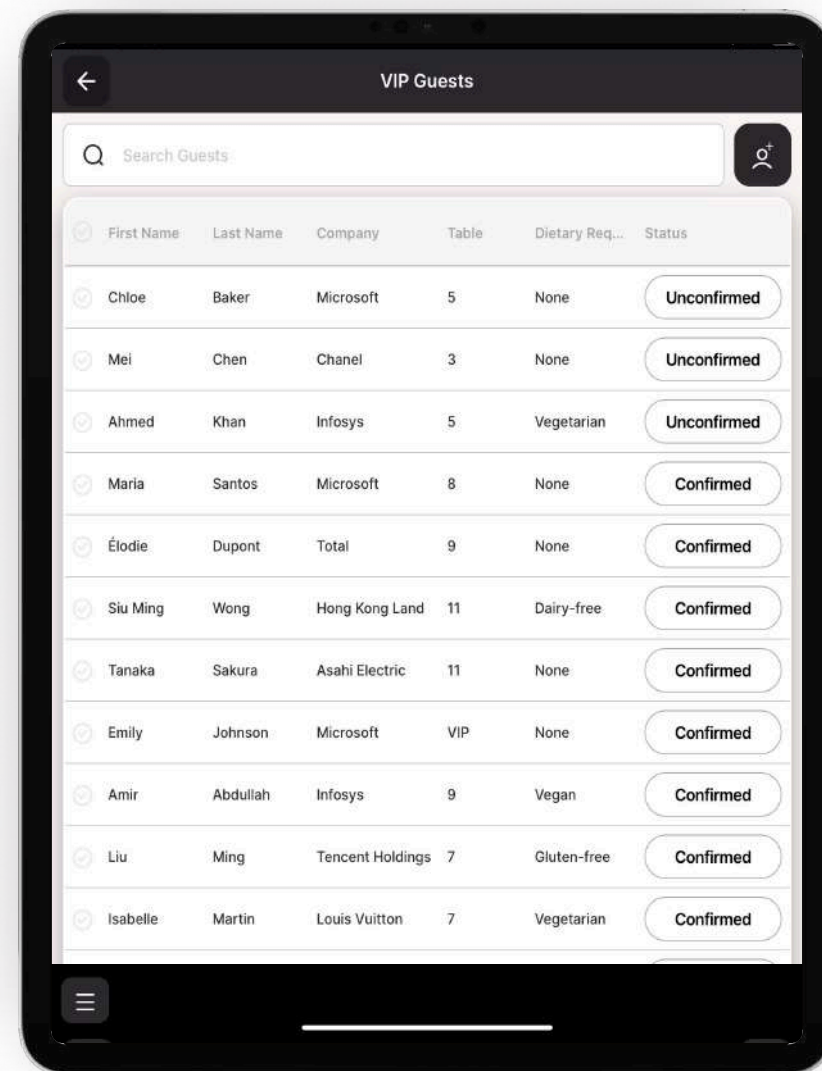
VIP Guests

Search Guests

| First Name | Last Name | Company | Table | Dietary Req... | Status |
|---|---|---|---|---|---|
| Chloe | Baker | Microsoft | 5 | None | Unconfirmed |
| Mei | Chen | Chanel | 3 | None | Unconfirmed |
| Ahmed | Khan | Infosys | 5 | Vegetarian | Unconfirmed |
| Maria | Santos | Microsoft | 8 | None | Confirmed |
| Élodie | Dupont | Total | 9 | None | Confirmed |
| Siu Ming | Wong | Hong Kong Land | 11 | Dairy-free | Confirmed |
| Tanaka | Sakura | Asahi Electric | 11 | None | Confirmed |
| Emily | Johnson | Microsoft | VIP | None | Confirmed |
| Amir | Abdullah | Infosys | 9 | Vegan | Confirmed |
| Liu | Ming | Tencent Holdings | 7 | Gluten-free | Confirmed |
| Isabelle | Martin | Louis Vuitton | 7 | Vegetarian | Confirmed |